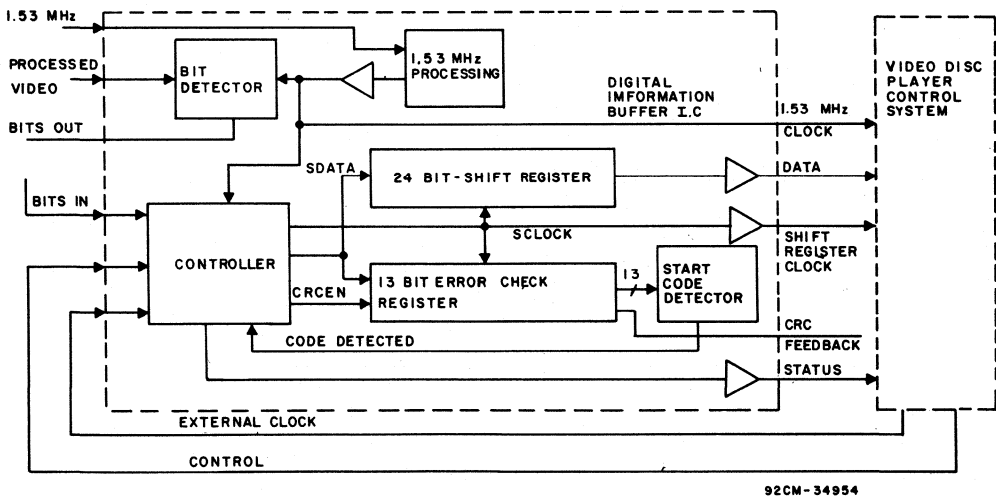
1.53 MHz

PROCESSED VIDEO

BIT DETECTOR

1.53 MHz PROCESSING

DIGITAL IMFORMATION BUFFER I.C

BITS OUT

1.53 MHz CLOCK

VIDEO DISC PLAYER CONTROL SYSTEM

SDATA

24 BIT-SHIFT REGISTER

DATA

BITS IN

SCLOCK

SHIFT REGISTER CLOCK

CONTROLLER

CRCEN

13 BIT ERROR CHECK REGISTER

13

START CODE DETECTOR

CRC FEEDBACK

CODE DETECTED

STATUS

EXTERNAL CLOCK

CONTROL

92CM-34954